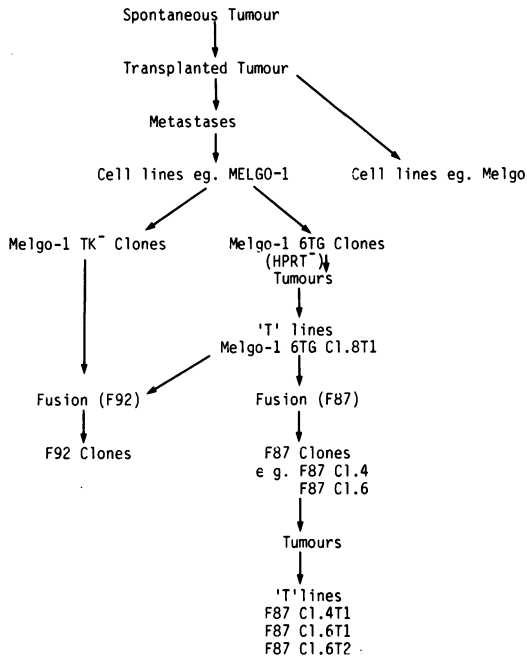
Spontaneous Tumour

Transplanted Tumour

Metastases

Cell lines eg. MELGO-1

Cell lines eg. Melgo

Melgo-1 TK$^-$ Clones

Melgo-1 6TG Clones (HPRT$^-$)

Tumours

'T' lines
Melgo-1 6TG Cl.8T1

Fusion (F92)

Fusion (F87)

F92 Clones

F87 Clones
e g. F87 Cl.4
F87 Cl.6

Tumours

'T'lines
F87 Cl.4T1
F87 Cl.6T1
F87 Cl.6T2